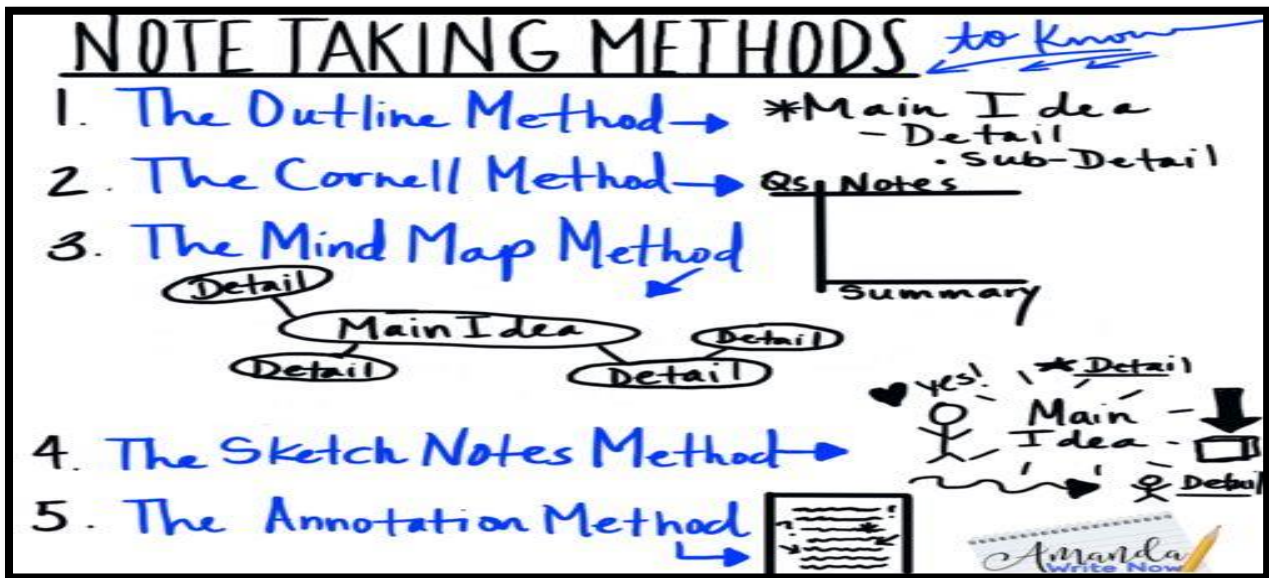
NOTE TAKING METHODS to Know

1. The Outline Method → *Main Idea
- Detail
· Sub-Detail

2. The Cornell Method → Qs | Notes
Summary

3. The Mind Map Method

Detail
Main Idea
Detail
Detail
Detail

yes! *Detail
Main Idea
Detail

4. The Sketch Notes Method →

5. The Annotation Method

Amanda Write Now